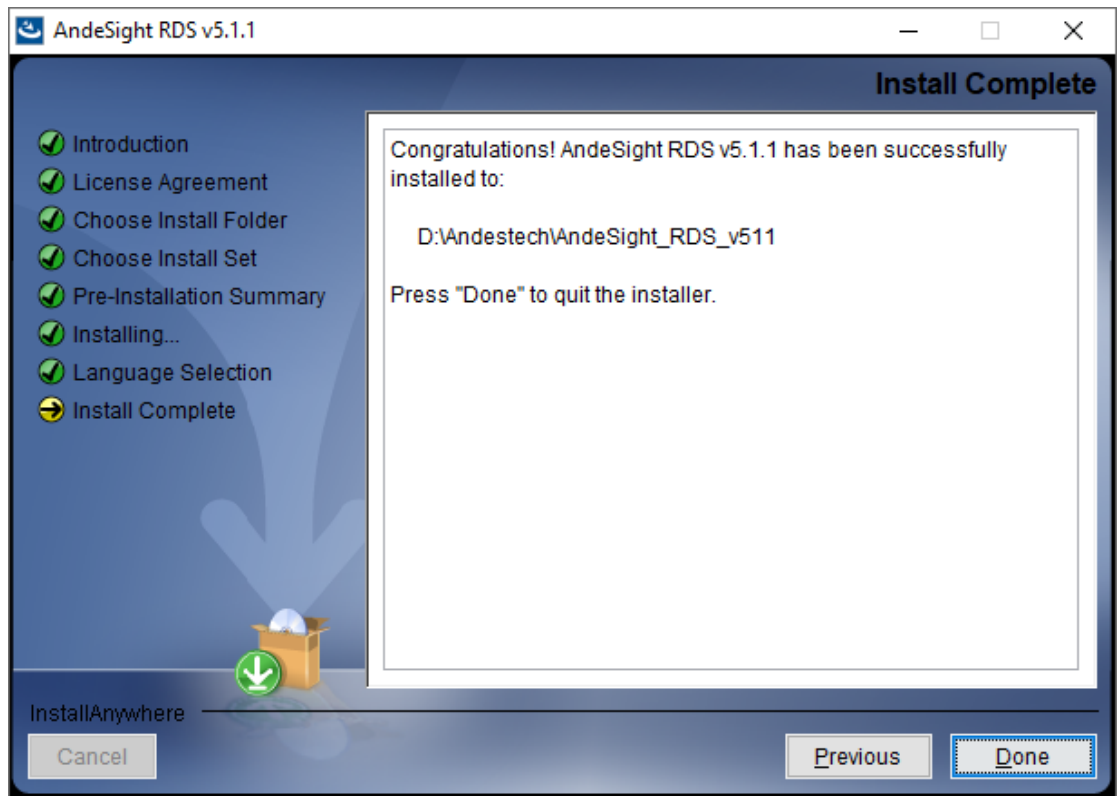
AndeSight RDS v5.1.1

Install Complete

Introduction
License Agreement
Choose Install Folder
Choose Install Set
Pre-Installation Summary
Installing...
Language Selection
Install Complete

Congratulations! AndeSight RDS v5.1.1 has been successfully installed to:

D:\Andestech\AndeSight_RDS_v511

Press "Done" to quit the installer.

InstallAnywhere

Cancel

Previous

Done